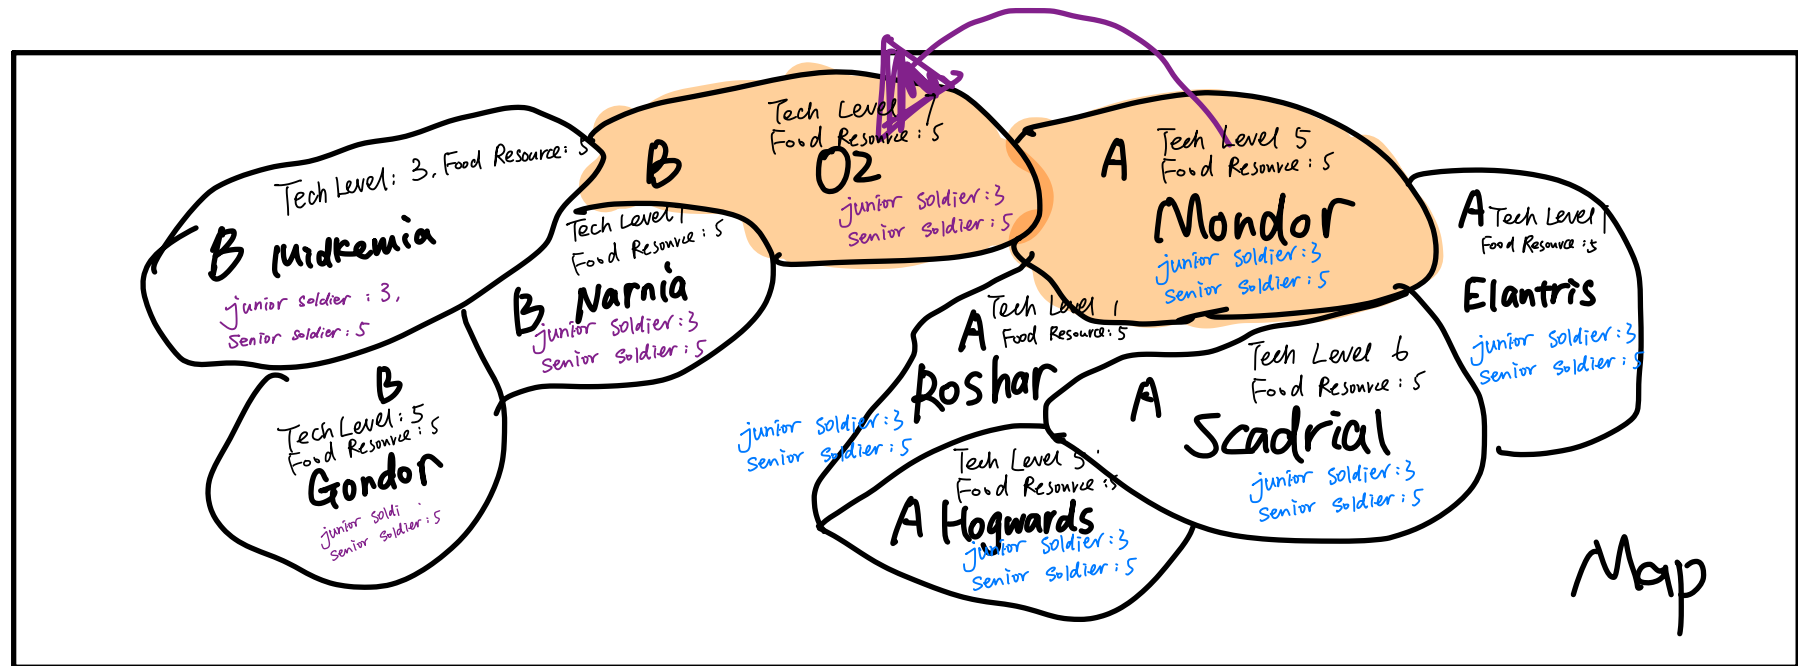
Tech Level: 3, Food Resource: 5
B Midkemia
junior soldier : 3,
Senior soldier : 5

B
Tech Level 7
Food Resource : 5
Oz
junior soldier : 3
Senior soldier : 5

Tech Level 1
Food Resource : 5
B Narnia
junior soldier : 3
Senior soldier : 5

A
Tech Level 5
Food Resource : 5
Mondor
junior soldier : 3
Senior soldier : 5

A Tech Level 1
Food Resource : 5
Elantris
junior soldier : 3
Senior soldier : 5

B
Tech Level : 5
Food Resource : 5
Gondor
junior soldi
Senior soldier : 5

A
Tech Level 1
Food Resource : 5
Roshar
junior soldier : 3
Senior soldier : 5

Tech Level 6
Food Resource : 5
A
Scadrial
junior soldier : 3
Senior soldier : 5

Tech Level 5
Food Resource : 5
A Hogwards
junior soldier : 3
Senior soldier : 5

Map